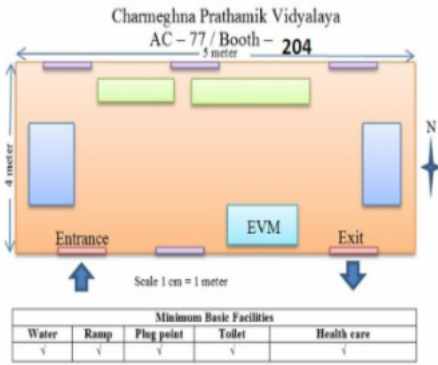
Charmeghna Prathamik Vidyalaya
AC – 77 / Booth – 204

5 meter

4 meter

N

EVM

Entrance

Exit

Scale 1 cm = 1 meter

| Minimum Basic Facilities | | | | |
|---|---|---|---|---|
| Water | Ramp | Plug point | Toilet | Health care |
| √ | √ | √ | √ | √ |